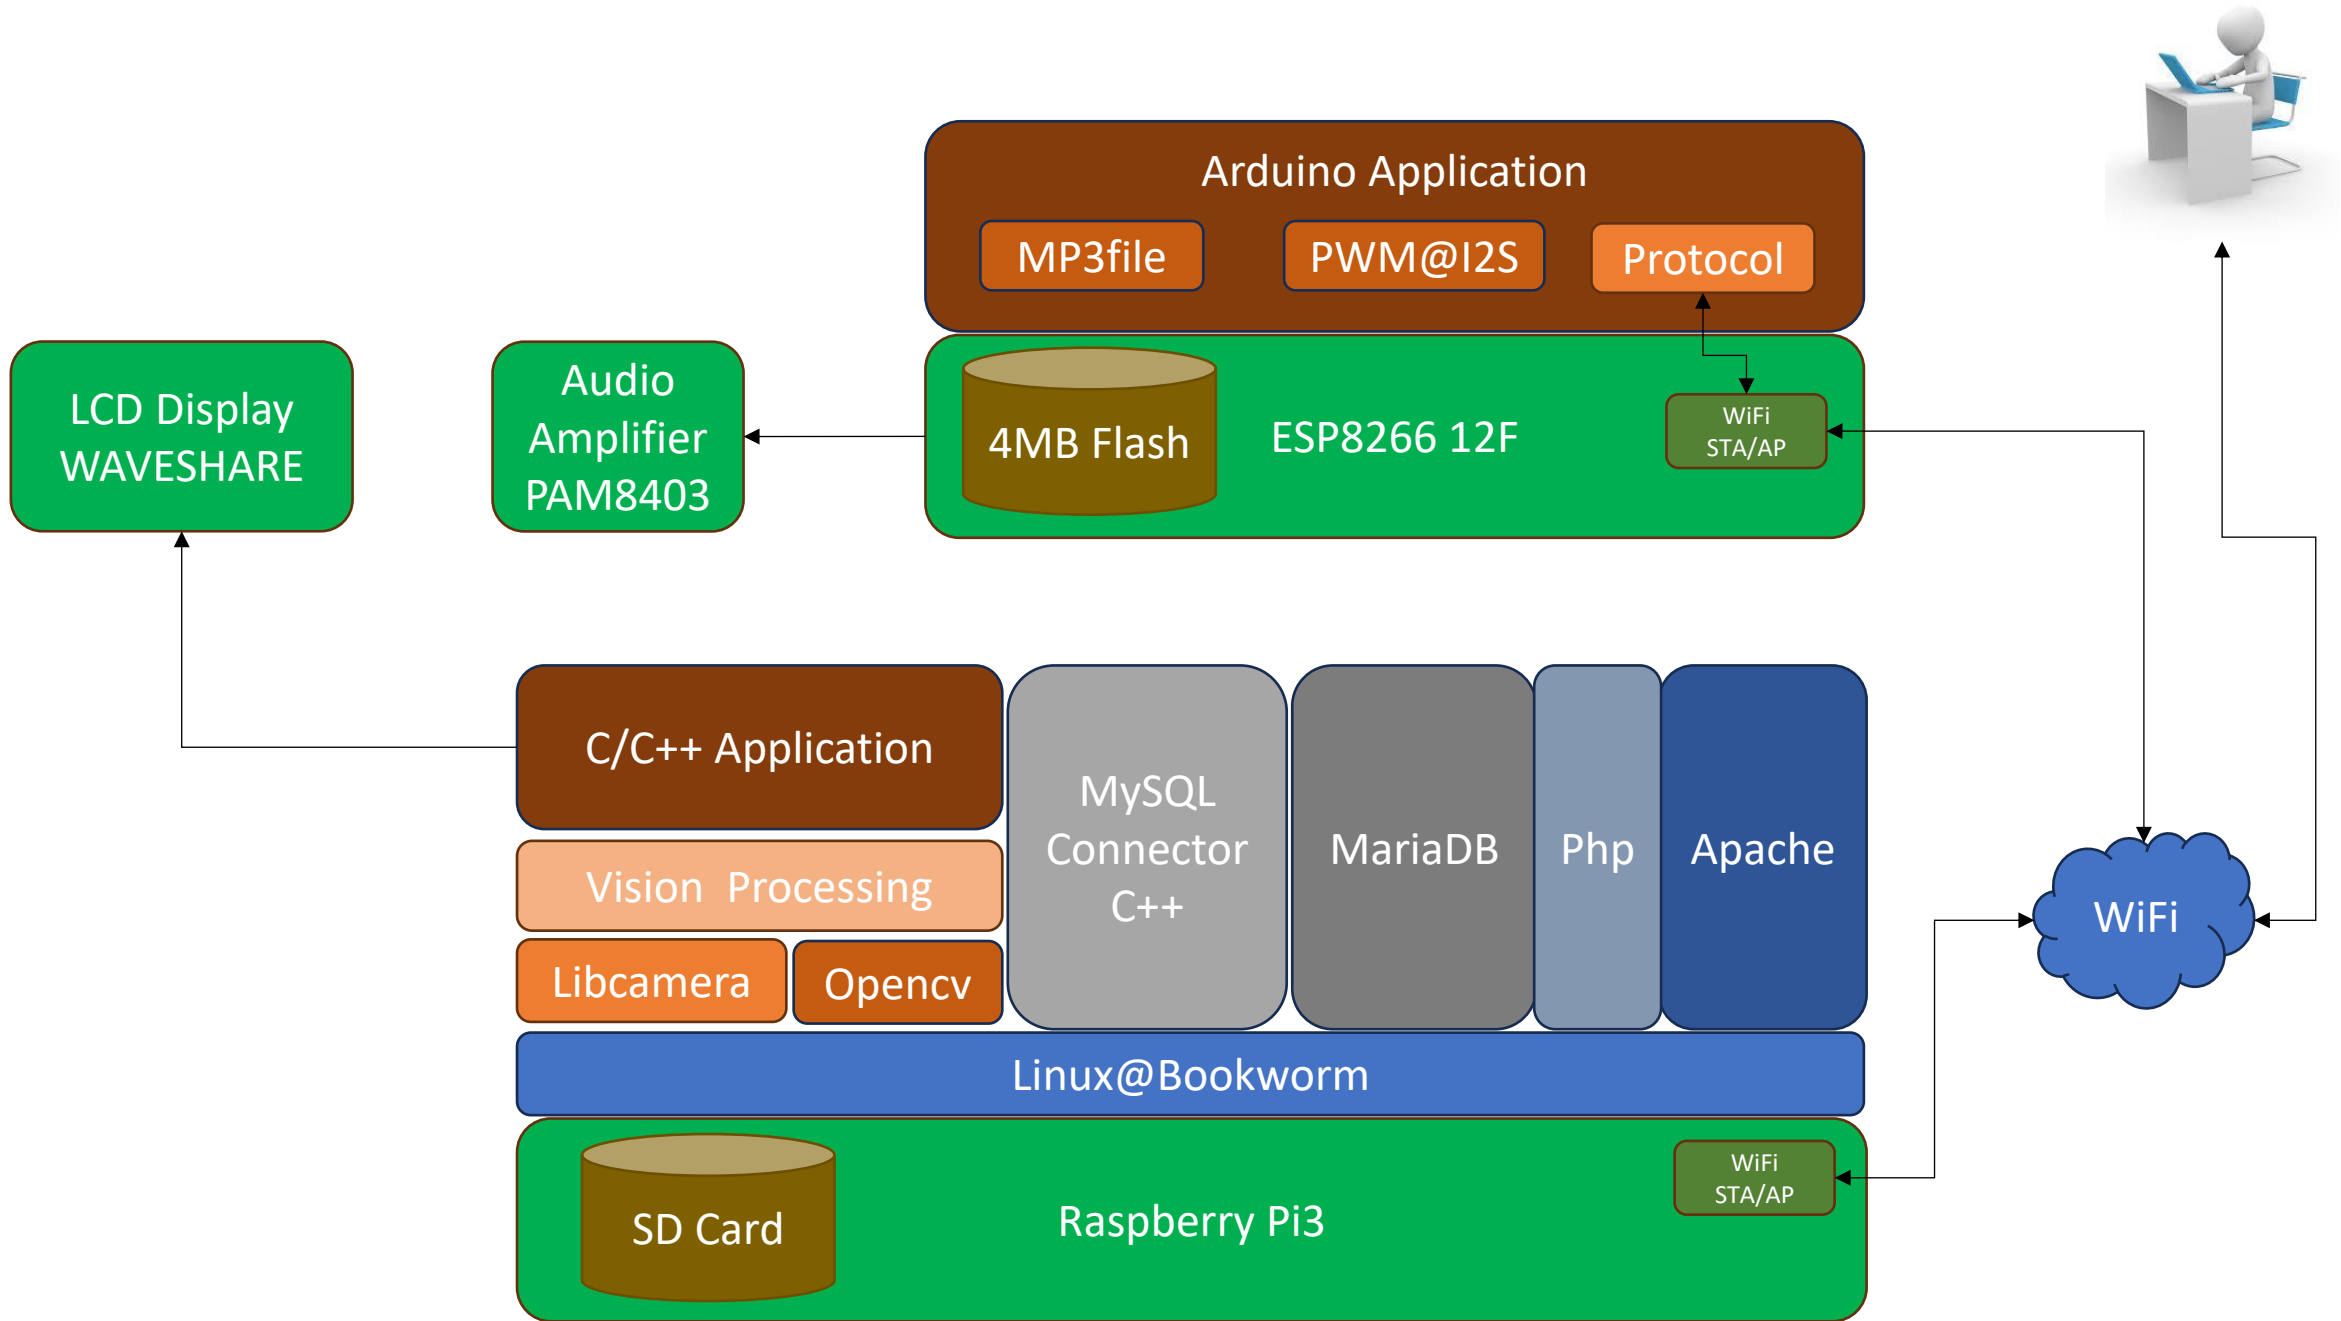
Arduino Application

MP3file

PWM@I2S

Protocol

LCD Display WAVESHARE

Audio Amplifier PAM8403

4MB Flash

ESP8266 12F

WiFi STA/AP

C/C++ Application

MySQL Connector C++

MariaDB

Php

Apache

Vision Processing

Libcamera

Opencv

WiFi

Linux@Bookworm

SD Card

Raspberry Pi3

WiFi STA/AP